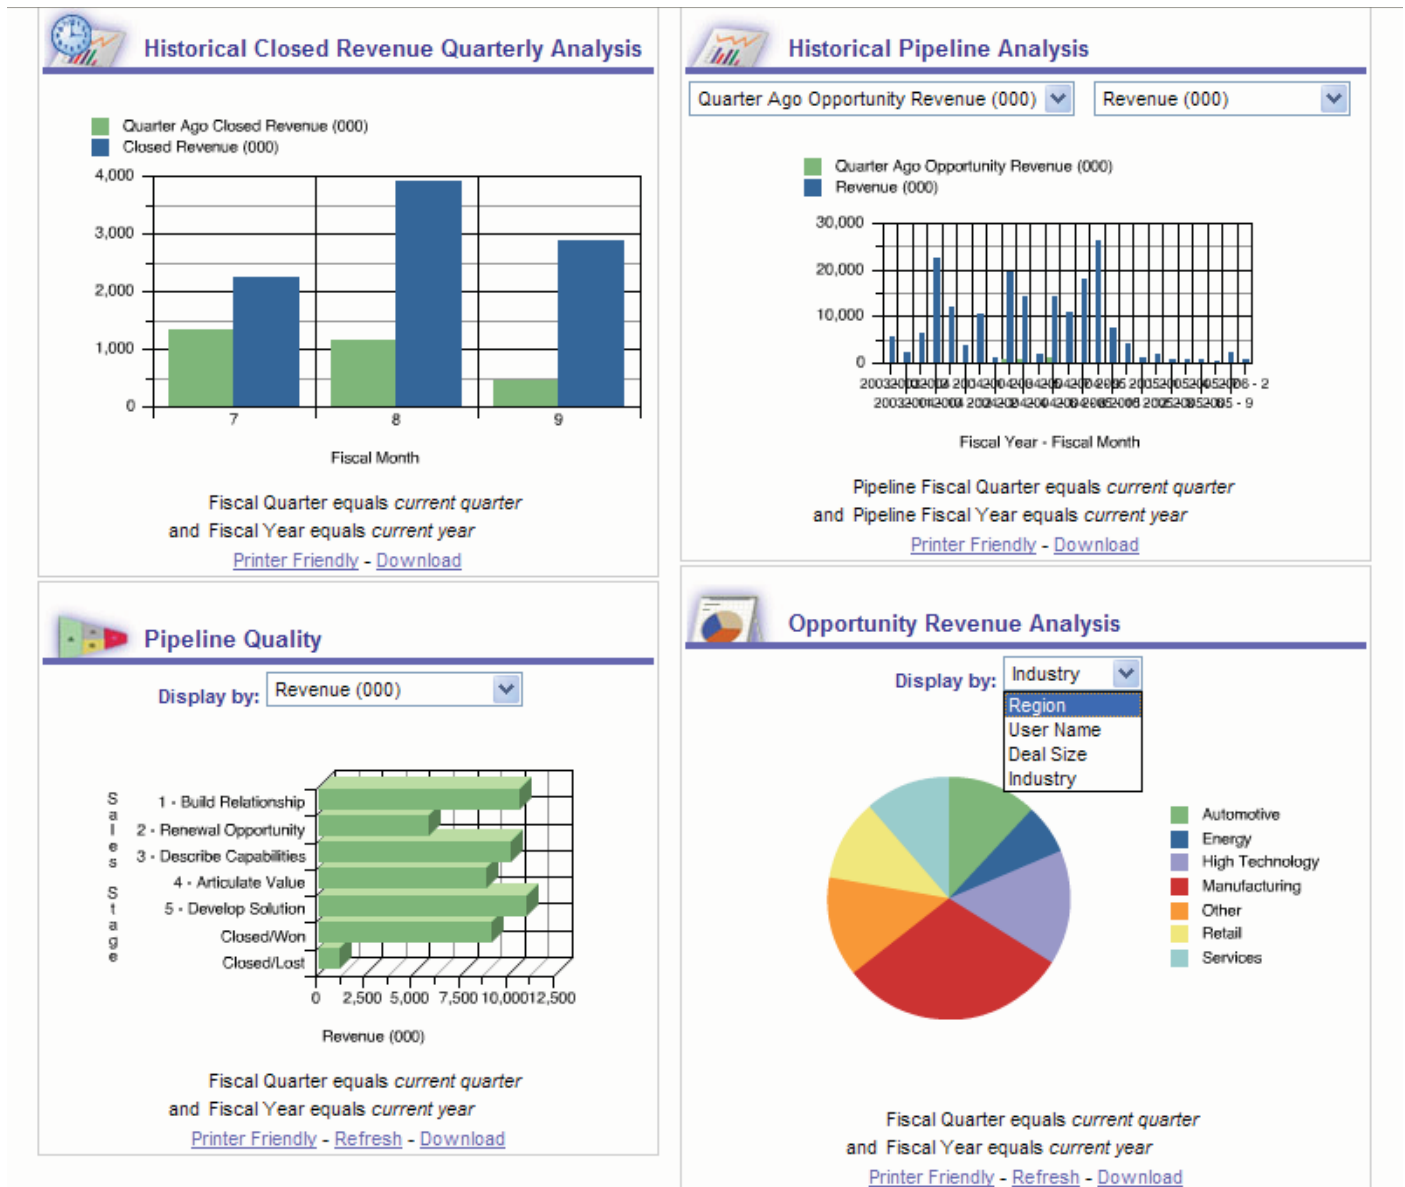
Historical Closed Revenue Quarterly Analysis

Quarter Ago Closed Revenue (000)
Closed Revenue (000)

4,000
3,000
2,000
1,000
0

7 8 9

Fiscal Month

Fiscal Quarter equals *current quarter*
and Fiscal Year equals *current year*

Printer Friendly - Download

Historical Pipeline Analysis

Quarter Ago Opportunity Revenue (000)
Revenue (000)

Quarter Ago Opportunity Revenue (000)
Revenue (000)

30,000
20,000
10,000
0

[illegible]

Fiscal Year - Fiscal Month

Pipeline Fiscal Quarter equals *current quarter*
and Pipeline Fiscal Year equals *current year*

Printer Friendly - Download

Pipeline Quality

Display by: Revenue (000)

Sales Stage

1 - Build Relationship
2 - Renewal Opportunity
3 - Describe Capabilities
4 - Articulate Value
5 - Develop Solution
Closed/Won
Closed/Lost

0 2,500 5,000 7,500 10,000 12,500

Revenue (000)

Fiscal Quarter equals *current quarter*
and Fiscal Year equals *current year*

Printer Friendly - Refresh - Download

Opportunity Revenue Analysis

Display by: Industry

Region
User Name
Deal Size
Industry

Automotive
Energy
High Technology
Manufacturing
Other
Retail
Services

Fiscal Quarter equals *current quarter*
and Fiscal Year equals *current year*

Printer Friendly - Refresh - Download